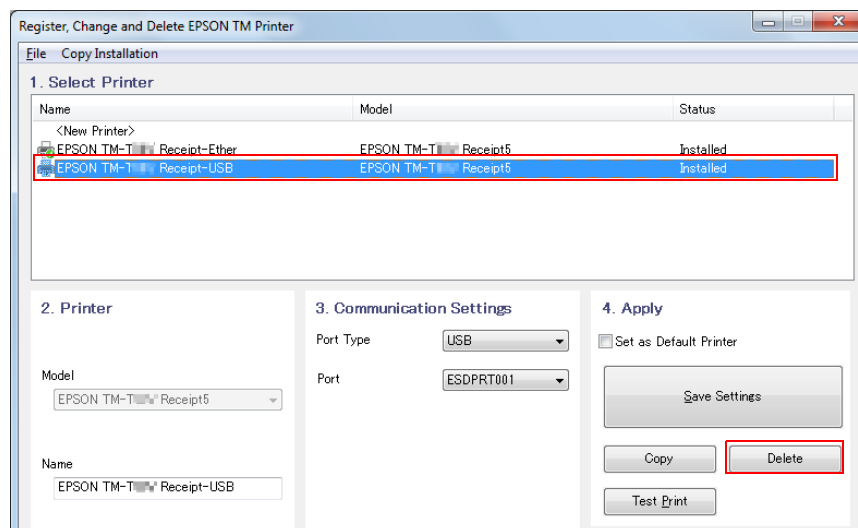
Register, Change and Delete EPSON TM Printer

File Copy Installation

1. Select Printer

| Name | Model | Status |
|---|---|---|
| <New Printer> | | |
| EPSON TM-T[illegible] Receipt-Ether | EPSON TM-T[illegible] Receipt5 | Installed |
| EPSON TM-T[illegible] Receipt-USB | EPSON TM-T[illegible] Receipt5 | Installed |

2. Printer

Model

EPSON TM-T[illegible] Receipt5

Name

EPSON TM-T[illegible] Receipt-USB

3. Communication Settings

Port Type USB

Port ESDPRT001

4. Apply

Set as Default Printer

Save Settings

Copy

Delete

Test Print